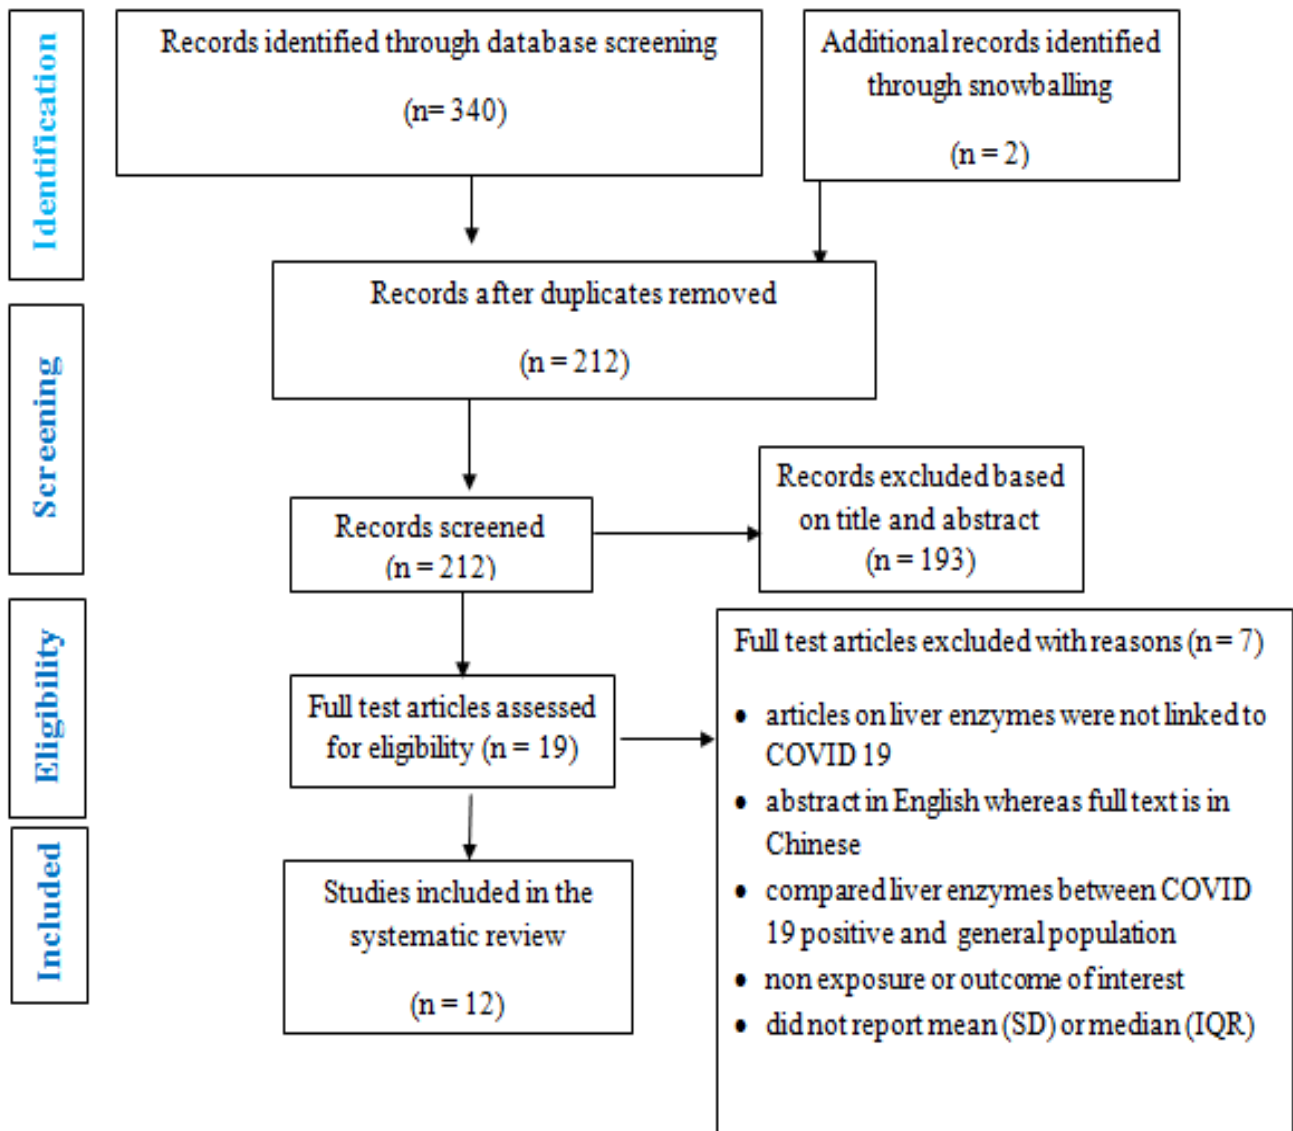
Identification

Records identified through database screening

(n= 340)

Additional records identified through snowballing

(n = 2)

Screening

Records after duplicates removed

(n = 212)

Records screened
(n = 212)

Records excluded based on title and abstract
(n = 193)

Eligibility

Full test articles assessed for eligibility (n = 19)

Full test articles excluded with reasons (n = 7)

- articles on liver enzymes were not linked to COVID 19
- abstract in English whereas full text is in Chinese
- compared liver enzymes between COVID 19 positive and general population
- non exposure or outcome of interest
- did not report mean (SD) or median (IQR)

Included

Studies included in the systematic review

(n = 12)